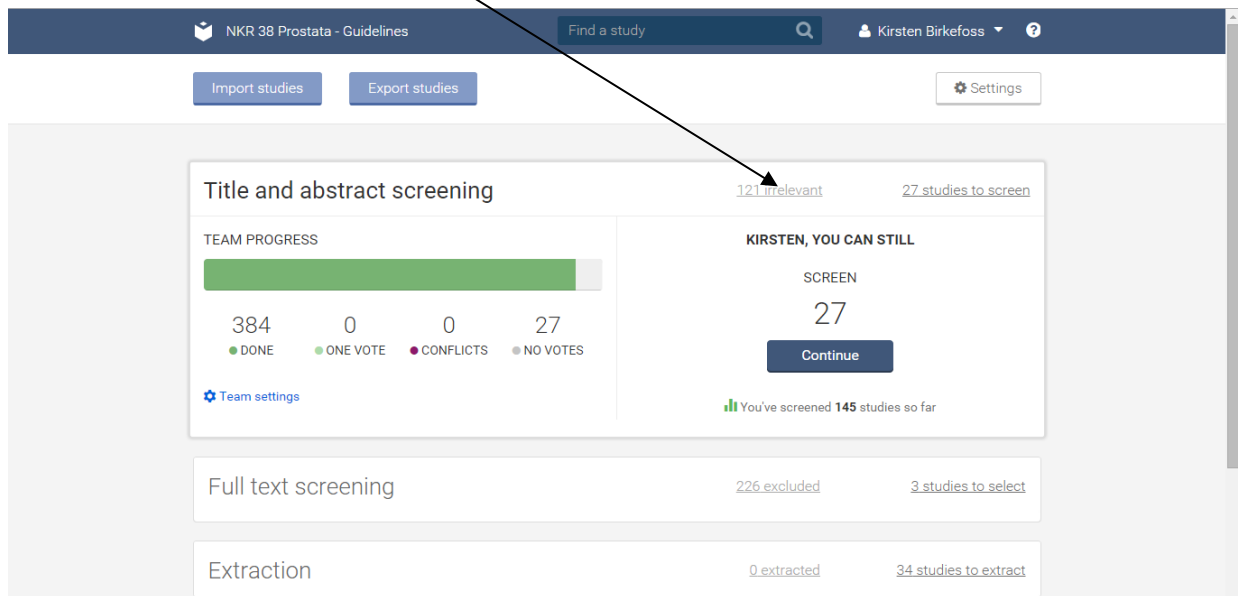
NKR 38 Prostata - Guidelines

Find a study

Kirsten Birkefoss

Import studies

Export studies

Settings

Title and abstract screening

121 irrelevant

27 studies to screen

TEAM PROGRESS

384
DONE

0
ONE VOTE

0
CONFLICTS

27
NO VOTES

Team settings

KIRSTEN, YOU CAN STILL

SCREEN

27

Continue

You've screened **145** studies so far

Full text screening

226 excluded

3 studies to select

Extraction

0 extracted

34 studies to extract